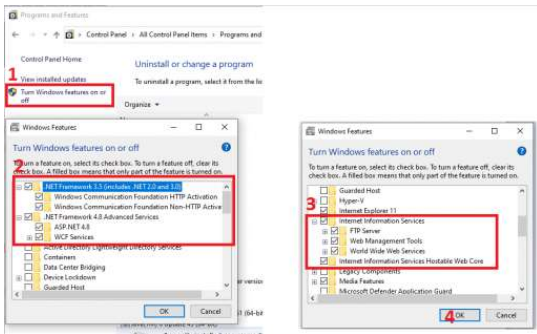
Programs and Features

Control Panel > All Control Panel Items > Programs and

Control Panel Home

Uninstall or change a program

To uninstall a program, select it from the li

View installed updates

1

Turn Windows features on or off

Organize

Windows Features

Turn Windows features on or off

To turn a feature on, select its check box. To turn a feature off, clear its check box. A filled box means that only part of the feature is turned on.

2

.NET Framework 3.5 (includes .NET 2.0 and 3.0)

Windows Communication Foundation HTTP Activation

Windows Communication Foundation Non-HTTP Activa

.NET Framework 4.8 Advanced Services

ASP.NET 4.8

WCF Services

Active Directory Lightweight Directory Services

Containers

Data Center Bridging

Device Lockdown

Guarded Host

OK

Cancel

Windows Features

Turn Windows features on or off

To turn a feature on, select its check box. To turn a feature off, clear its check box. A filled box means that only part of the feature is turned on.

Guarded Host

Hyper-V

Internet Explorer 11

3

Internet Information Services

FTP Server

Web Management Tools

World Wide Web Services

Internet Information Services Hostable Web Core

Legacy Components

Media Features

Microsoft Defender Application Guard

4

OK

Cancel